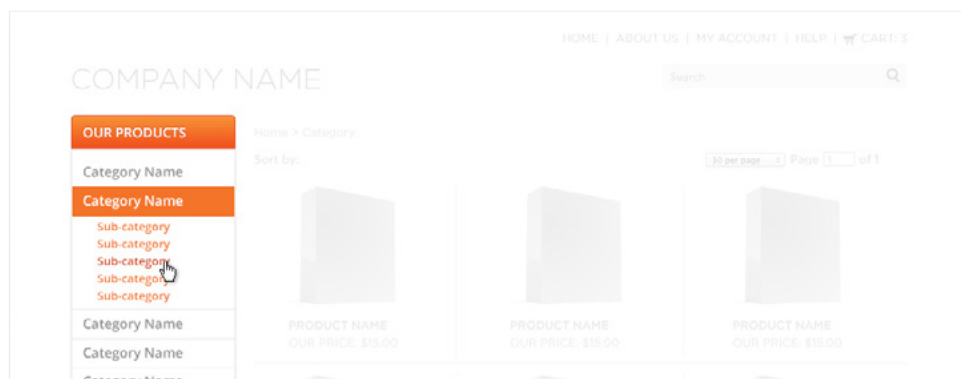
HOME | ABOUT US | MY ACCOUNT | HELP | CART: 3

COMPANY NAME

Search

OUR PRODUCTS

Category Name

Category Name

Sub-category
Sub-category
Sub-category
Sub-category
Sub-category

Category Name

Category Name

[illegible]

Home > Category

Sort by:

30 per page Page 1 of 1

PRODUCT NAME
OUR PRICE: $15.00

PRODUCT NAME
OUR PRICE: $15.00

PRODUCT NAME
OUR PRICE: $15.00